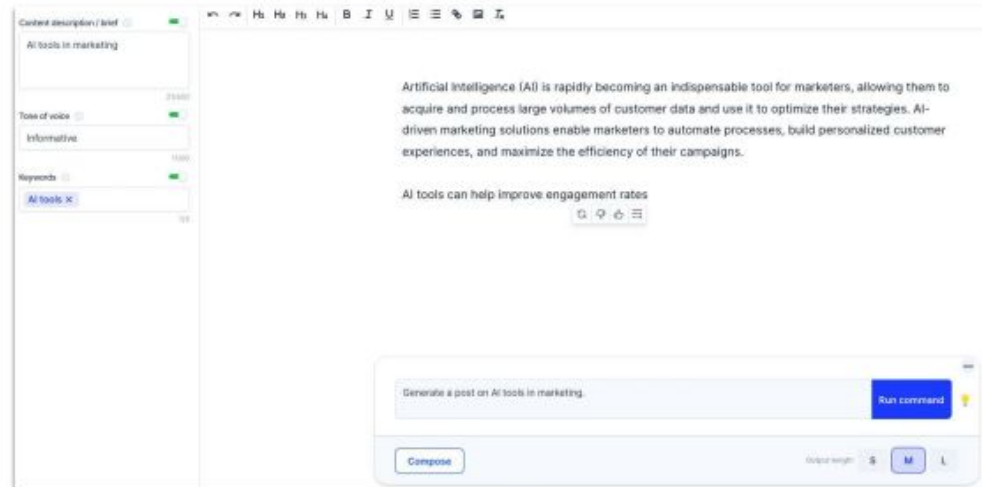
Content description / brief

AI tools in marketing

23/400

Tone of voice

Informative

11/80

Keywords

AI tools ×

1/3

H1 H2 H3 H4 B I U

Artificial Intelligence (AI) is rapidly becoming an indispensable tool for marketers, allowing them to acquire and process large volumes of customer data and use it to optimize their strategies. AI-driven marketing solutions enable marketers to automate processes, build personalized customer experiences, and maximize the efficiency of their campaigns.

AI tools can help improve engagement rates

Generate a post on AI tools in marketing.

Run command

Compose

Output length S M L